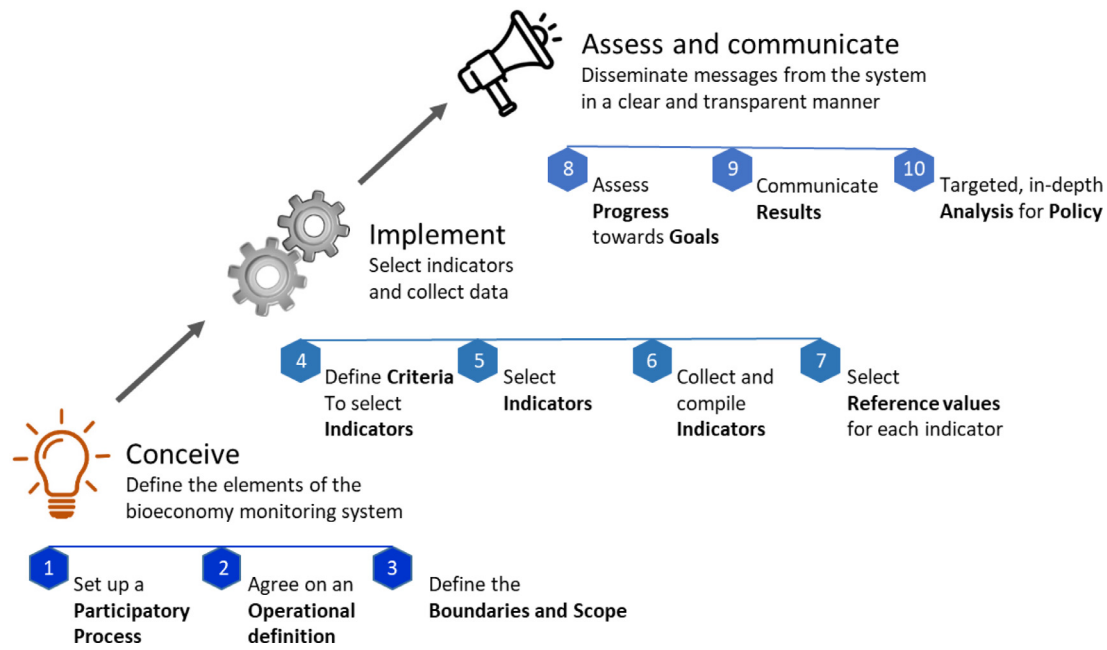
Assess and communicate
Disseminate messages from the system in a clear and transparent manner

8 Assess **Progress** towards **Goals**

9 Communicate **Results**

10 Targeted, in-depth **Analysis** for **Policy**

Implement
Select indicators and collect data

4 Define **Criteria** To select **Indicators**

5 Select **Indicators**

6 Collect and compile **Indicators**

7 Select **Reference values** for each indicator

Conceive
Define the elements of the bioeconomy monitoring system

1 Set up a **Participatory Process**

2 Agree on an **Operational definition**

3 Define the **Boundaries and Scope**